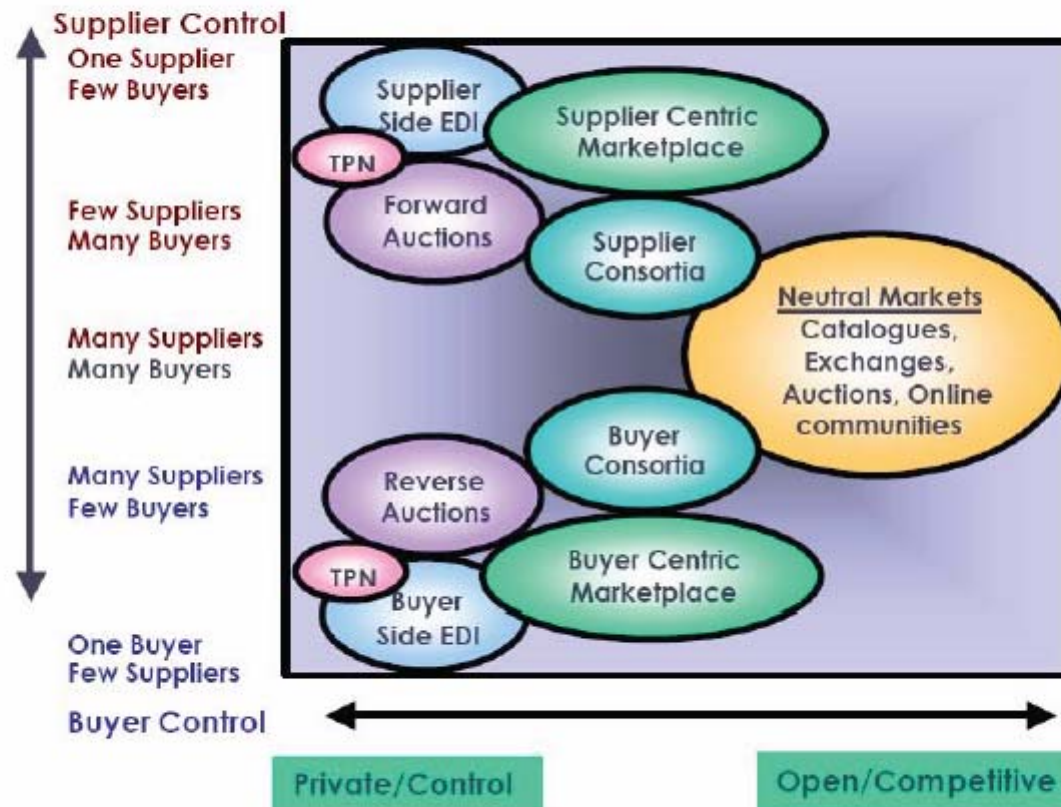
Supplier Control
One Supplier
Few Buyers

Few Suppliers
Many Buyers

Many Suppliers
Many Buyers

Many Suppliers
Few Buyers

One Buyer
Few Suppliers

Buyer Control

Supplier Side EDI

Supplier Centric Marketplace

TPN

Forward Auctions

Supplier Consortia

Neutral Markets
Catalogues, Exchanges, Auctions, Online communities

Buyer Consortia

Reverse Auctions

Buyer Centric Marketplace

TPN

Buyer Side EDI

Private/Control

Open/Competitive